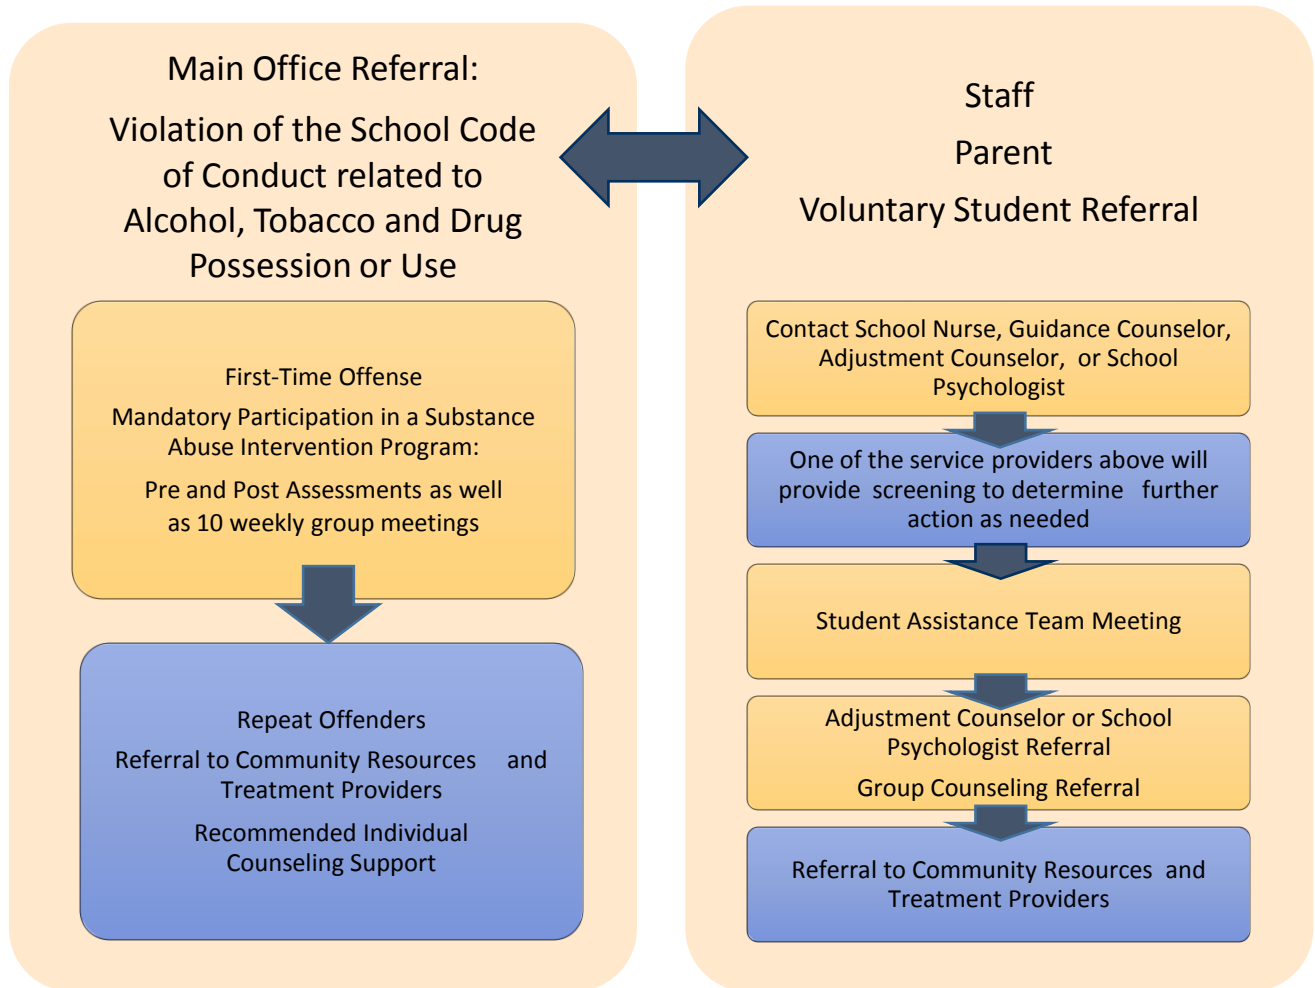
Main Office Referral:

Violation of the School Code of Conduct related to Alcohol, Tobacco and Drug Possession or Use

First-Time Offense

Mandatory Participation in a Substance Abuse Intervention Program:

Pre and Post Assessments as well as 10 weekly group meetings

Repeat Offenders

Referral to Community Resources and Treatment Providers

Recommended Individual Counseling Support

Staff

Parent

Voluntary Student Referral

Contact School Nurse, Guidance Counselor, Adjustment Counselor, or School Psychologist

One of the service providers above will provide screening to determine further action as needed

Student Assistance Team Meeting

Adjustment Counselor or School Psychologist Referral

Group Counseling Referral

Referral to Community Resources and Treatment Providers